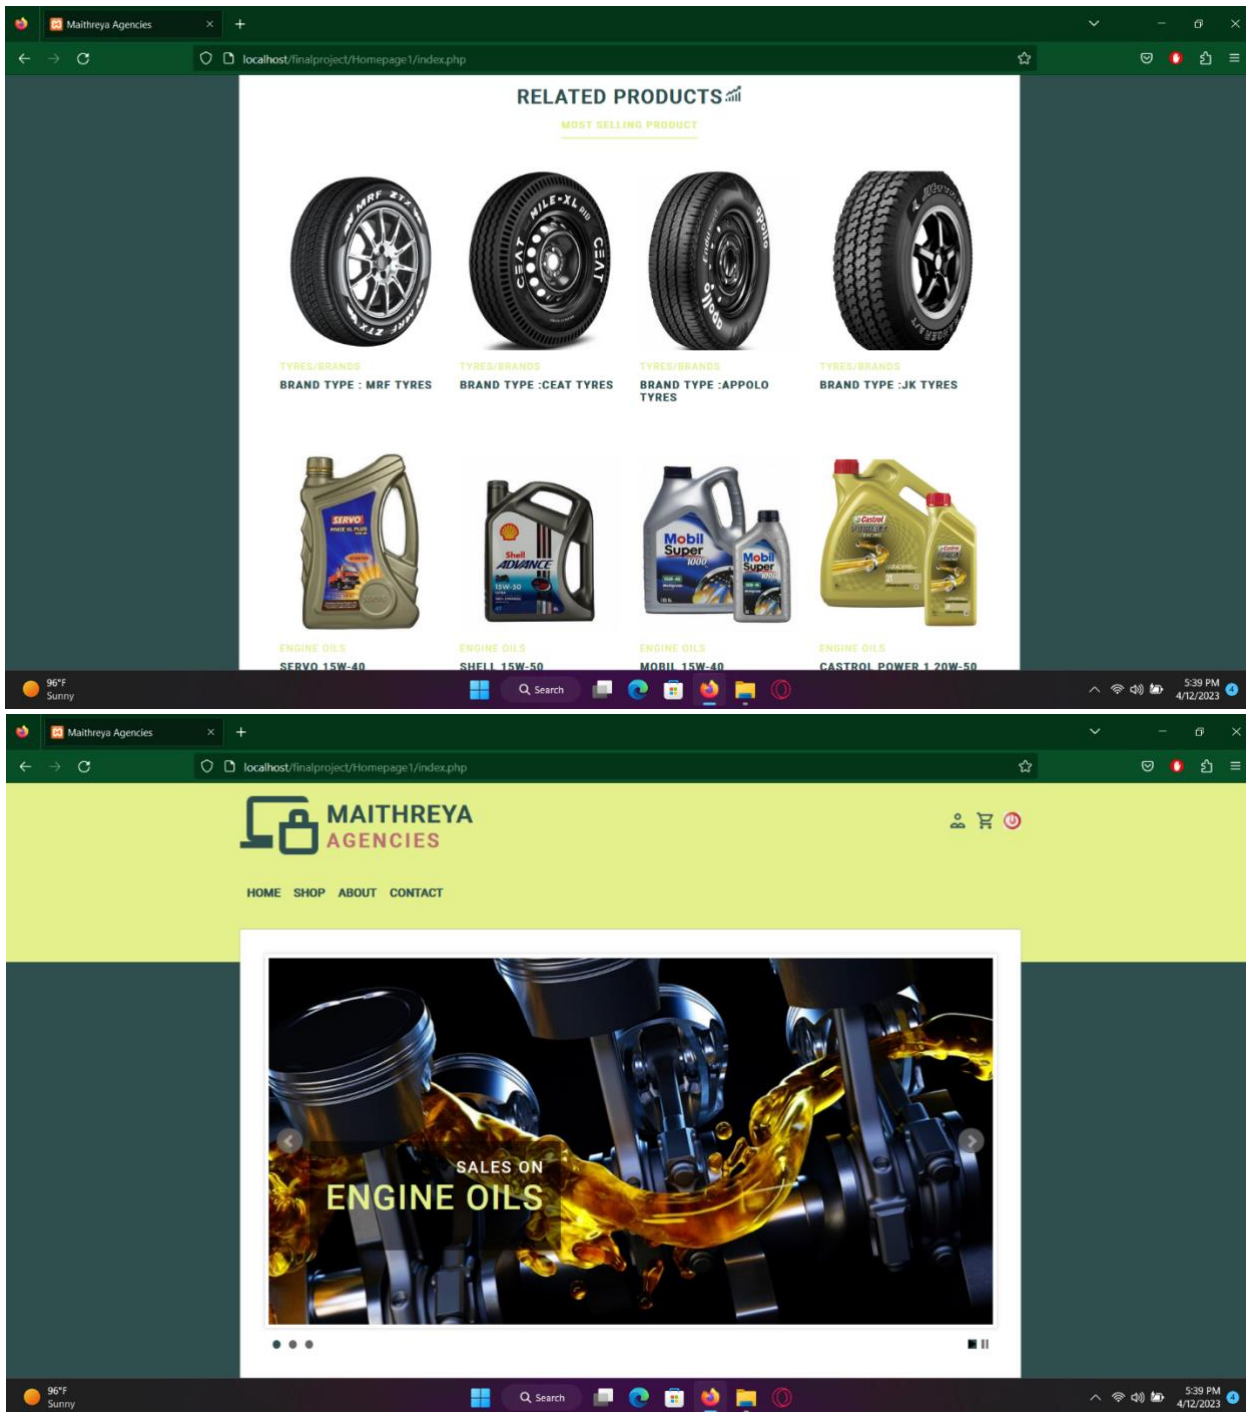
Maithreya Agencies

localhost/finalproject/Homepage1/index.php

RELATED PRODUCTS

MOST SELLING PRODUCT

TYRES/BRANDS
BRAND TYPE : MRF TYRES

TYRES/BRANDS
BRAND TYPE :CEAT TYRES

TYRES/BRANDS
BRAND TYPE :APPOLO TYRES

TYRES/BRANDS
BRAND TYPE :JK TYRES

ENGINE OILS
SERVO 15W-40

ENGINE OILS
SHELL 15W-50

ENGINE OILS
MOBIL 15W-40

ENGINE OILS
CASTROL POWER 1 20W-50

96°F
Sunny

Search

5:39 PM
4/12/2023

Maithreya Agencies

localhost/finalproject/Homepage1/index.php

MAITHREYA
AGENCIES

HOME SHOP ABOUT CONTACT

SALES ON
ENGINE OILS

96°F
Sunny

Search

5:39 PM
4/12/2023